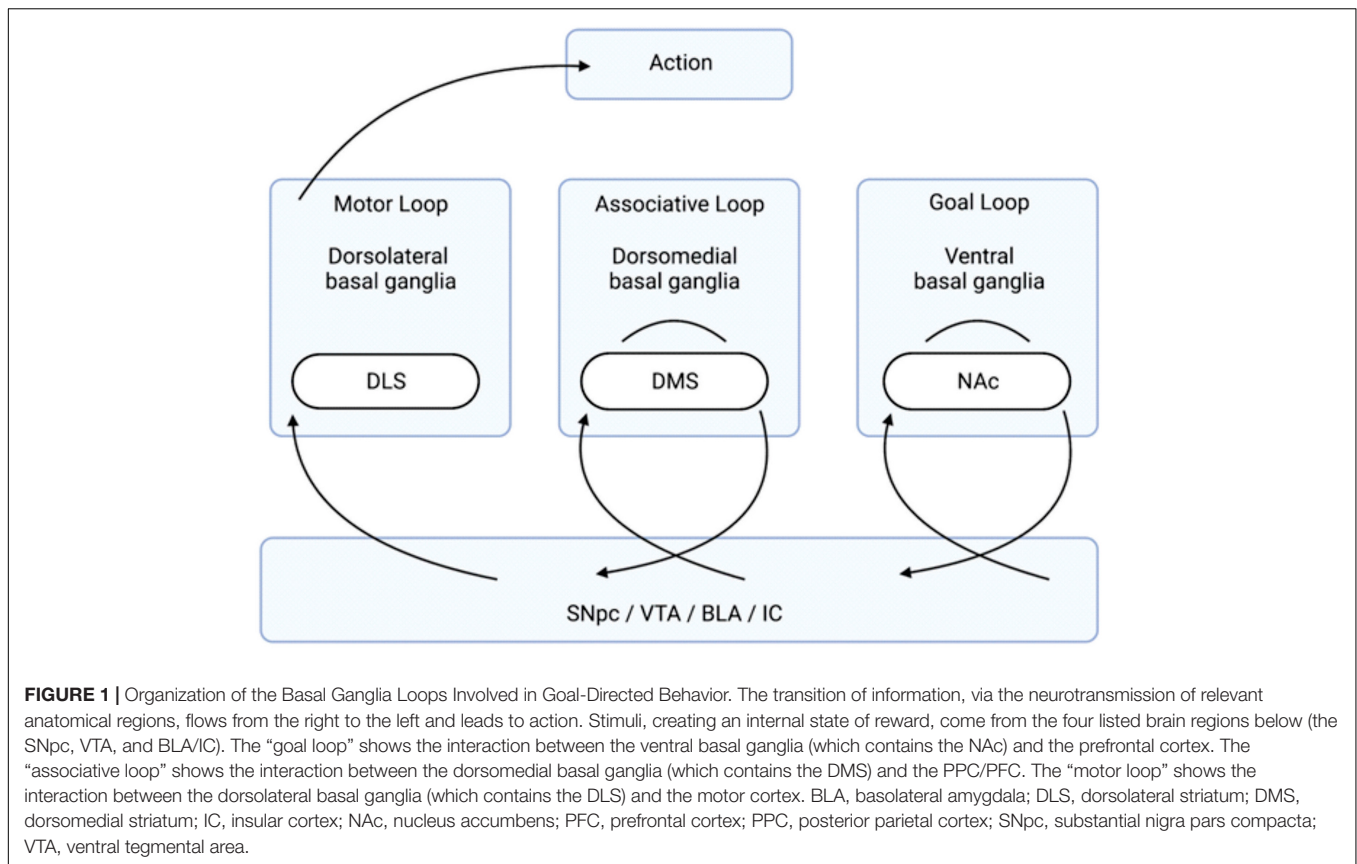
Action

Motor Loop

Dorsolateral basal ganglia

DLS

Associative Loop

Dorsomedial basal ganglia

DMS

Goal Loop

Ventral basal ganglia

NAc

SNpc / VTA / BLA / IC

**FIGURE 1 |** Organization of the Basal Ganglia Loops Involved in Goal-Directed Behavior. The transition of information, via the neurotransmission of relevant anatomical regions, flows from the right to the left and leads to action. Stimuli, creating an internal state of reward, come from the four listed brain regions below (the SNpc, VTA, and BLA/IC). The "goal loop" shows the interaction between the ventral basal ganglia (which contains the NAc) and the prefrontal cortex. The "associative loop" shows the interaction between the dorsomedial basal ganglia (which contains the DMS) and the PPC/PFC. The "motor loop" shows the interaction between the dorsolateral basal ganglia (which contains the DLS) and the motor cortex. BLA, basolateral amygdala; DLS, dorsolateral striatum; DMS, dorsomedial striatum; IC, insular cortex; NAc, nucleus accumbens; PFC, prefrontal cortex; PPC, posterior parietal cortex; SNpc, substantial nigra pars compacta; VTA, ventral tegmental area.